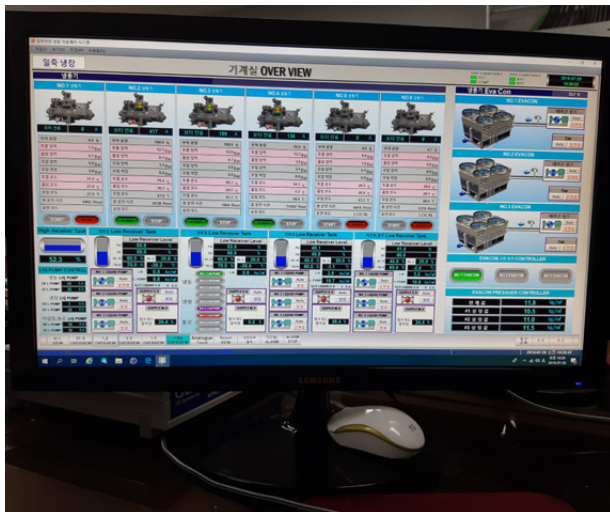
기계실 OVER VIEW

냉동기

NO.1

NO.2

NO.3

NO.4

NO.5

NO.6

냉동기 Eva Con

NO.1 EVACON

NO.2 EVACON

NO.3 EVACON

START

STOP

High Receiver Tank

Low Receiver Tank

Low Receiver Level

Low Receiver Tank

Low Receiver Level

Low Receiver Tank

Low Receiver Level

Low Receiver Tank

Low Receiver Level

52.3 %

L/S PUMP CONTROL

EVACON PRESSURE CONTROLLER

11.8

10.5

11.6

11.5

SAMSUNG